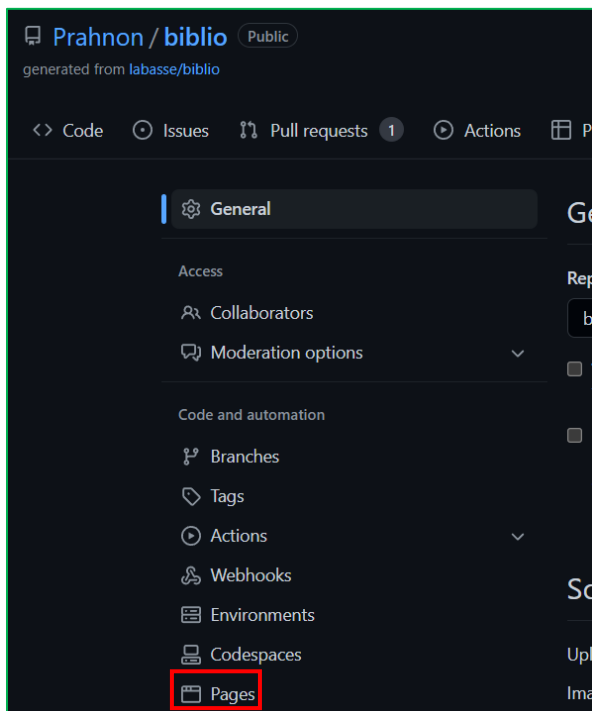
Prahnon / biblio Public
generated from labasse/biblio

Code Issues Pull requests 1 Actions P

General

Access
Collaborators
Moderation options

Code and automation
Branches
Tags
Actions
Webhooks
Environments
Codespaces
Pages

Ge
Rep
b
So
Upl
Ima